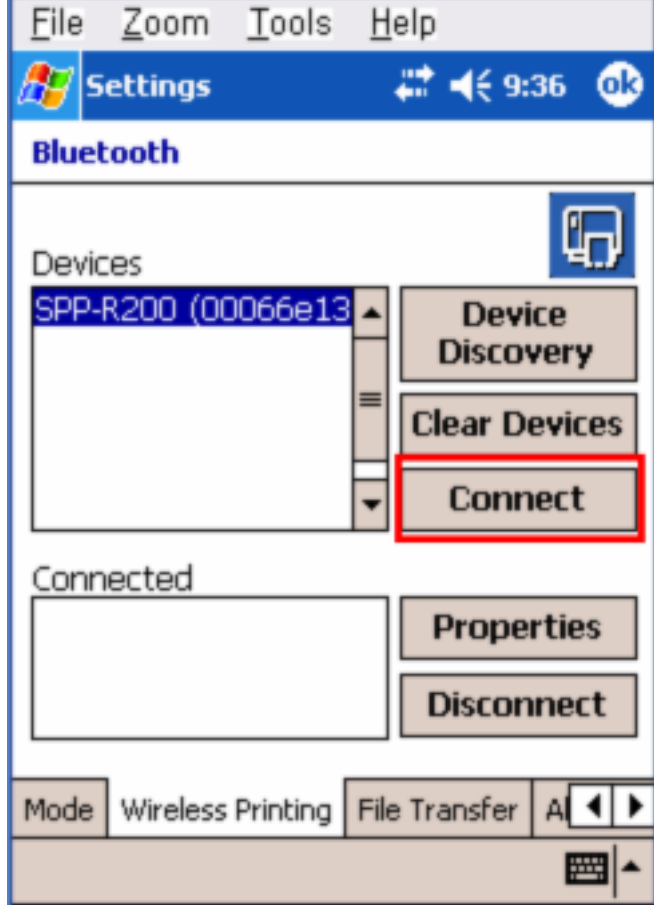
File Zoom Tools Help

Settings 9:36 ok

Bluetooth

Devices

SPP-R200 (00066e13

Device Discovery

Clear Devices

Connect

Connected

Properties

Disconnect

Mode | Wireless Printing | File Transfer | A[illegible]